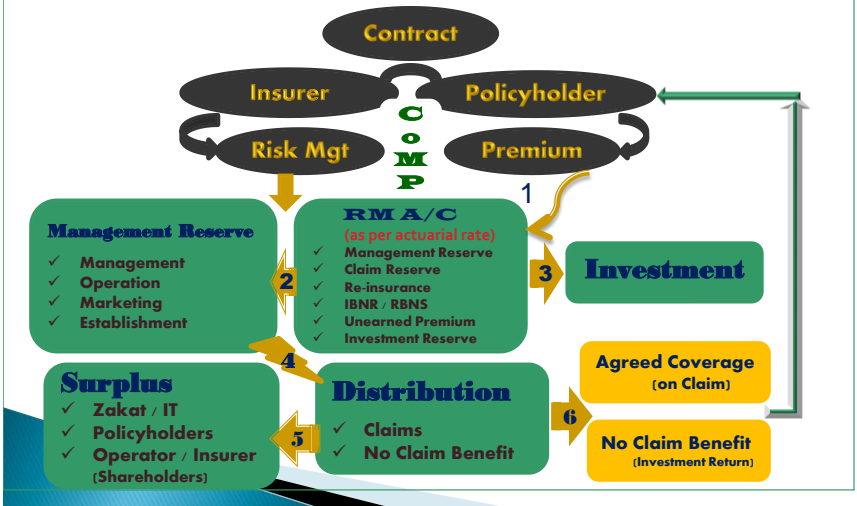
Contract

Insurer

Policyholder

CoMP

Risk Mgt

Premium

1

Management Reserve
✓ Management
✓ Operation
✓ Marketing
✓ Establishment

2

RM A/C
(as per actuarial rate)
✓ Management Reserve
✓ Claim Reserve
✓ Re-insurance
✓ IBNR / RBNS
✓ Unearned Premium
✓ Investment Reserve

3

Investment

4

Surplus
✓ Zakat / IT
✓ Policyholders
✓ Operator / Insurer (Shareholders)

5

Distribution
✓ Claims
✓ No Claim Benefit

6

Agreed Coverage (on Claim)

No Claim Benefit (Investment Return)